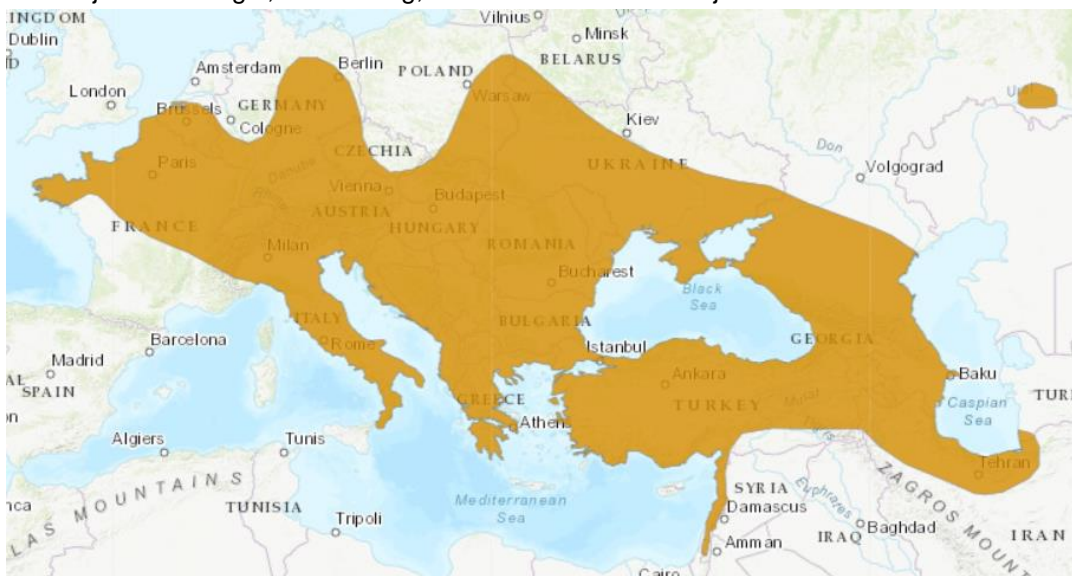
INGDOM
Dublin
London
Amsterdam
Berlin
POLAND
Vilnius
Minsk
BELARUS
Brussels
GERMANY
Cologne
Warsaw
Ural
Kiev
Paris
CZECHIA
Don
Volgograd
UKRAINE
Danube
Vienna
Budapest
AUSTRIA
FRANCE
HUNGARY
Milan
ROMANIA
Bucharest
Black Sea
BULGARIA
ITALY
Barcelona
Rome
Istanbul
GEORGIA
Madrid
SPAIN
Ankara
Baku
GREECE
TURKEY
Caspian Sea
TURI
Athens
Tigris
Algiers
Tunis
Tehran
ZAGROS MOUNT
ATLAS MOUNTAINS
TUNISIA
Mediterranean Sea
SYRIA
Euphrates
Tripoli
Damascus
Baghdad
IRAQ
IRAN
Amman
Cairo